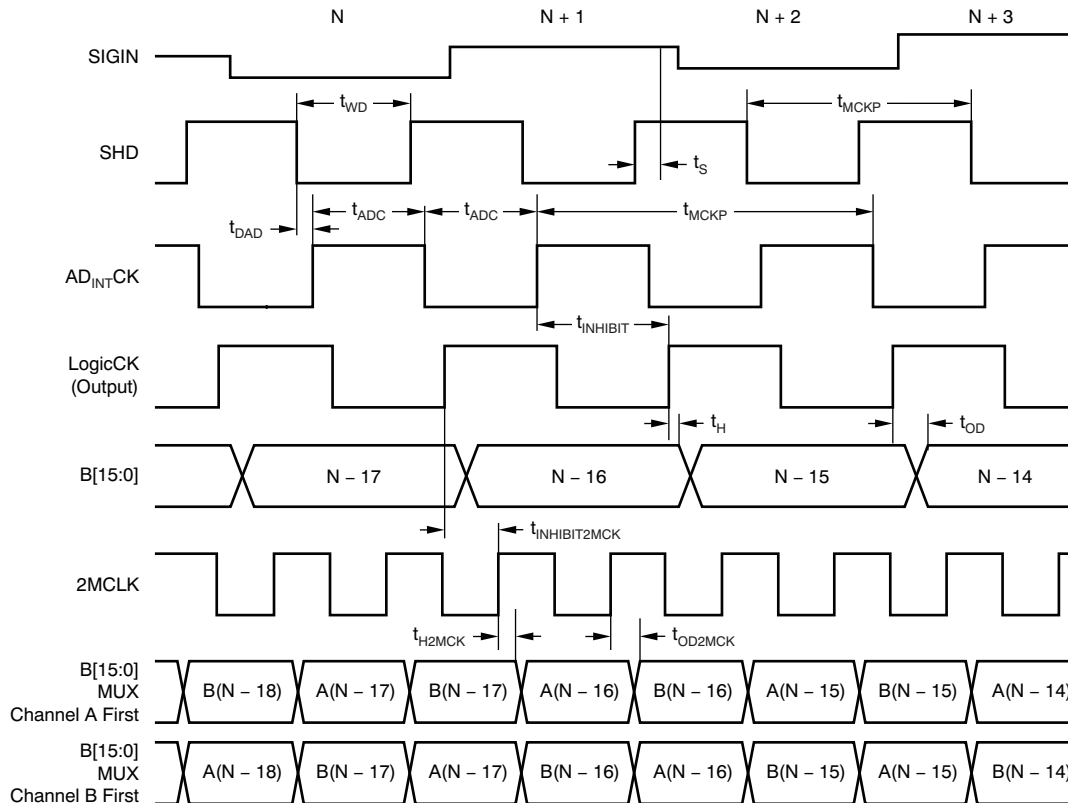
N
N + 1
N + 2
N + 3

SIGIN

$t_{WD}$
$t_{MCKP}$

SHD

$t_S$

$t_{DAD}$
$t_{ADC}$
$t_{ADC}$
$t_{MCKP}$

$AD_{INT}CK$

$t_{INHIBIT}$

LogicCK (Output)

$t_H$
$t_{OD}$

B[15:0]
N – 17
N – 16
N – 15
N – 14

$t_{INHIBIT2MCK}$

2MCLK

$t_{H2MCK}$
$t_{OD2MCK}$

B[15:0] MUX Channel A First
B(N – 18)
A(N – 17)
B(N – 17)
A(N – 16)
B(N – 16)
A(N – 15)
B(N – 15)
A(N – 14)

B[15:0] MUX Channel B First
A(N – 18)
B(N – 17)
A(N – 17)
B(N – 16)
A(N – 16)
B(N – 15)
A(N – 15)
B(N – 14)